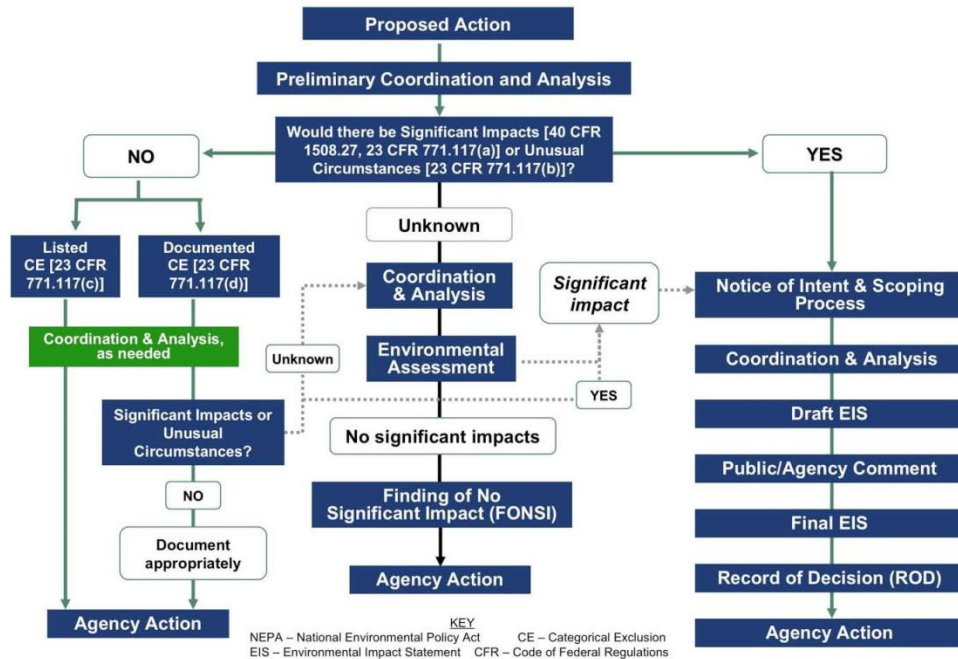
Proposed Action

Preliminary Coordination and Analysis

Would there be Significant Impacts [40 CFR 1508.27, 23 CFR 771.117(a)] or Unusual Circumstances [23 CFR 771.117(b)]?

NO

YES

Listed CE [23 CFR 771.117(c)]

Documented CE [23 CFR 771.117(d)]

Coordination & Analysis, as needed

Significant Impacts or Unusual Circumstances?

NO

Document appropriately

Agency Action

Unknown

Unknown

Coordination & Analysis

Environmental Assessment

YES

No significant impacts

Finding of No Significant Impact (FONSI)

Agency Action

Significant impact

Notice of Intent & Scoping Process

Coordination & Analysis

Draft EIS

Public/Agency Comment

Final EIS

Record of Decision (ROD)

Agency Action

KEY
NEPA – National Environmental Policy Act   CE – Categorical Exclusion
EIS – Environmental Impact Statement   CFR – Code of Federal Regulations